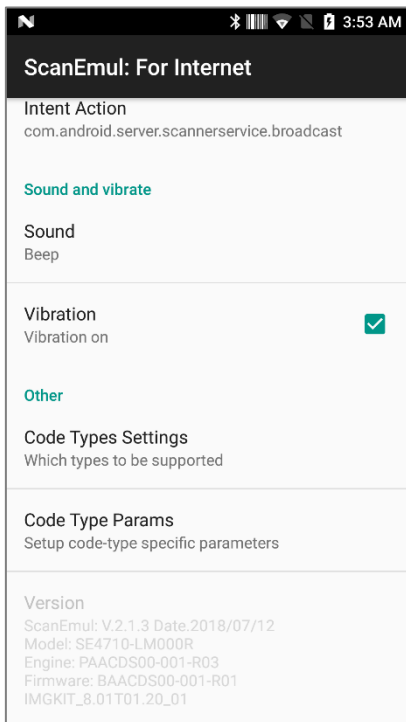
3:53 AM

ScanEmul: For Internet

Intent Action
com.android.server.scannerservice.broadcast

Sound and vibrate

Sound
Beep

Vibration
Vibration on

Other

Code Types Settings
Which types to be supported

Code Type Params
Setup code-type specific parameters

Version
ScanEmul: V.2.1.3 Date.2018/07/12
Model: SE4710-LM000R
Engine: PAACDS00-001-R03
Firmware: BAACDS00-001-R01
IMGKIT_8.01T01.20_01